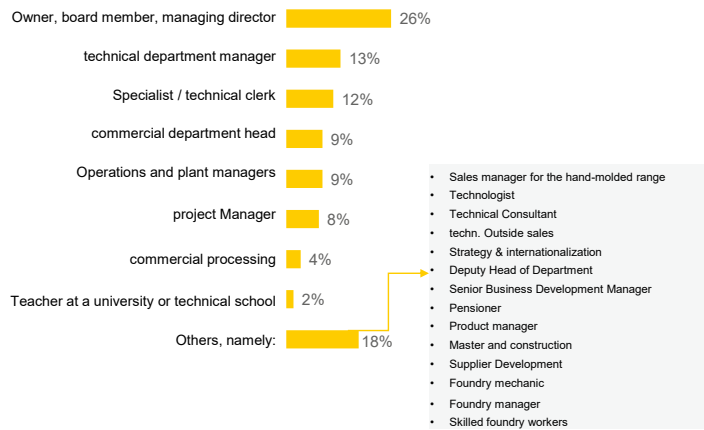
Owner, board member, managing director 26%

technical department manager 13%

Specialist / technical clerk 12%

commercial department head 9%

Operations and plant managers 9%

project Manager 8%

commercial processing 4%

Teacher at a university or technical school 2%

Others, namely: 18%

- Sales manager for the hand-molded range
- Technologist
- Technical Consultant
- techn. Outside sales
- Strategy & internationalization
- Deputy Head of Department
- Senior Business Development Manager
- Pensioner
- Product manager
- Master and construction
- Supplier Development
- Foundry mechanic
- Foundry manager
- Skilled foundry workers